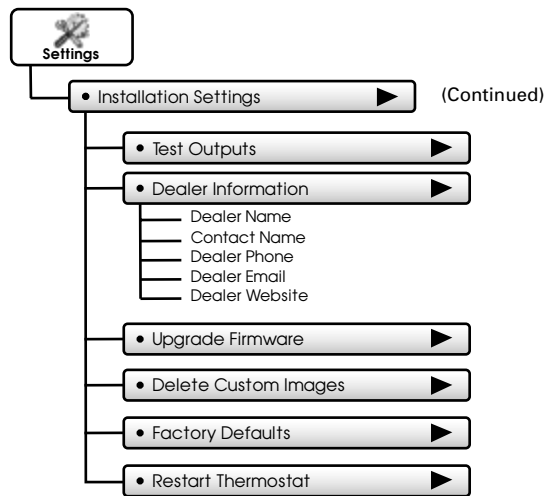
Settings

• Installation Settings (Continued)

• Test Outputs

• Dealer Information

Dealer Name
Contact Name
Dealer Phone
Dealer Email
Dealer Website

• Upgrade Firmware

• Delete Custom Images

• Factory Defaults

• Restart Thermostat